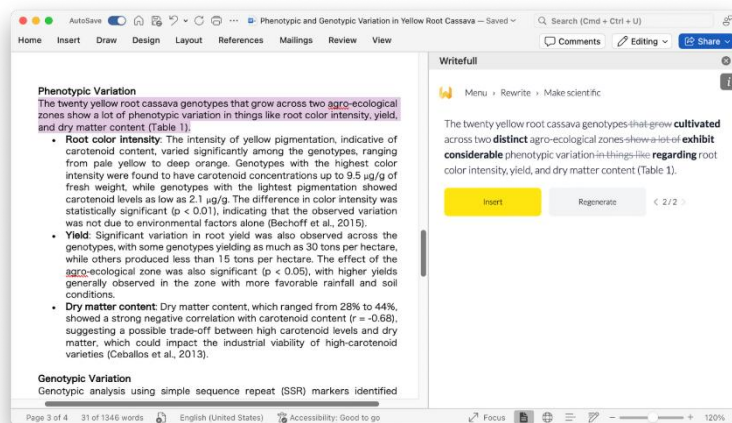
AutoSave Phenotypic and Genotypic Variation in Yellow Root Cassava — Saved Search (Cmd + Ctrl + U)

Home Insert Draw Design Layout References Mailings Review View Comments Editing Share

Phenotypic Variation
The twenty yellow root cassava genotypes that grow across two agro-ecological zones show a lot of phenotypic variation in things like root color intensity, yield, and dry matter content (Table 1).

- **Root color intensity**: The intensity of yellow pigmentation, indicative of carotenoid content, varied significantly among the genotypes, ranging from pale yellow to deep orange. Genotypes with the highest color intensity were found to have carotenoid concentrations up to 9.5 µg/g of fresh weight, while genotypes with the lightest pigmentation showed carotenoid levels as low as 2.1 µg/g. The difference in color intensity was statistically significant (p < 0.01), indicating that the observed variation was not due to environmental factors alone (Bechoff et al., 2015).
- **Yield**: Significant variation in root yield was also observed across the genotypes, with some genotypes yielding as much as 30 tons per hectare, while others produced less than 15 tons per hectare. The effect of the agro-ecological zone was also significant (p < 0.05), with higher yields generally observed in the zone with more favorable rainfall and soil conditions.
- **Dry matter content**: Dry matter content, which ranged from 28% to 44%, showed a strong negative correlation with carotenoid content (r = -0.68), suggesting a possible trade-off between high carotenoid levels and dry matter, which could impact the industrial viability of high-carotenoid varieties (Ceballos et al., 2013).

Genotypic Variation
Genotypic analysis using simple sequence repeat (SSR) markers identified

Writefull
Menu › Rewrite › Make scientific

The twenty yellow root cassava genotypes that grow **cultivated** across two **distinct** agro-ecological zones show a lot of **exhibit considerable** phenotypic variation in things like **regarding** root color intensity, yield, and dry matter content (Table 1).

Insert Regenerate < 2/2 >

Page 3 of 4 31 of 1346 words English (United States) Accessibility: Good to go Focus 120%